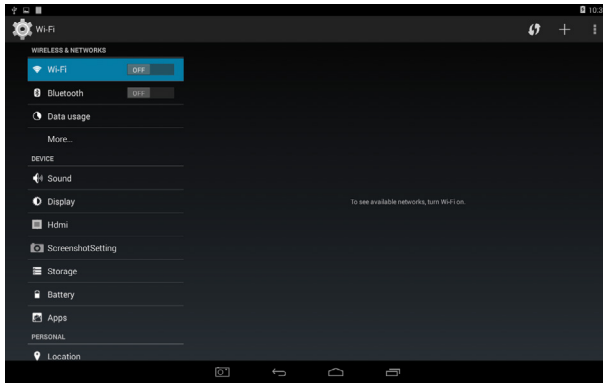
10:3

Wi-Fi

WIRELESS & NETWORKS

Wi-Fi OFF

Bluetooth OFF

Data usage

More...

DEVICE

Sound

Display

Hdmi

ScreenshotSetting

Storage

Battery

Apps

PERSONAL

Location

To see available networks, turn Wi-Fi on.